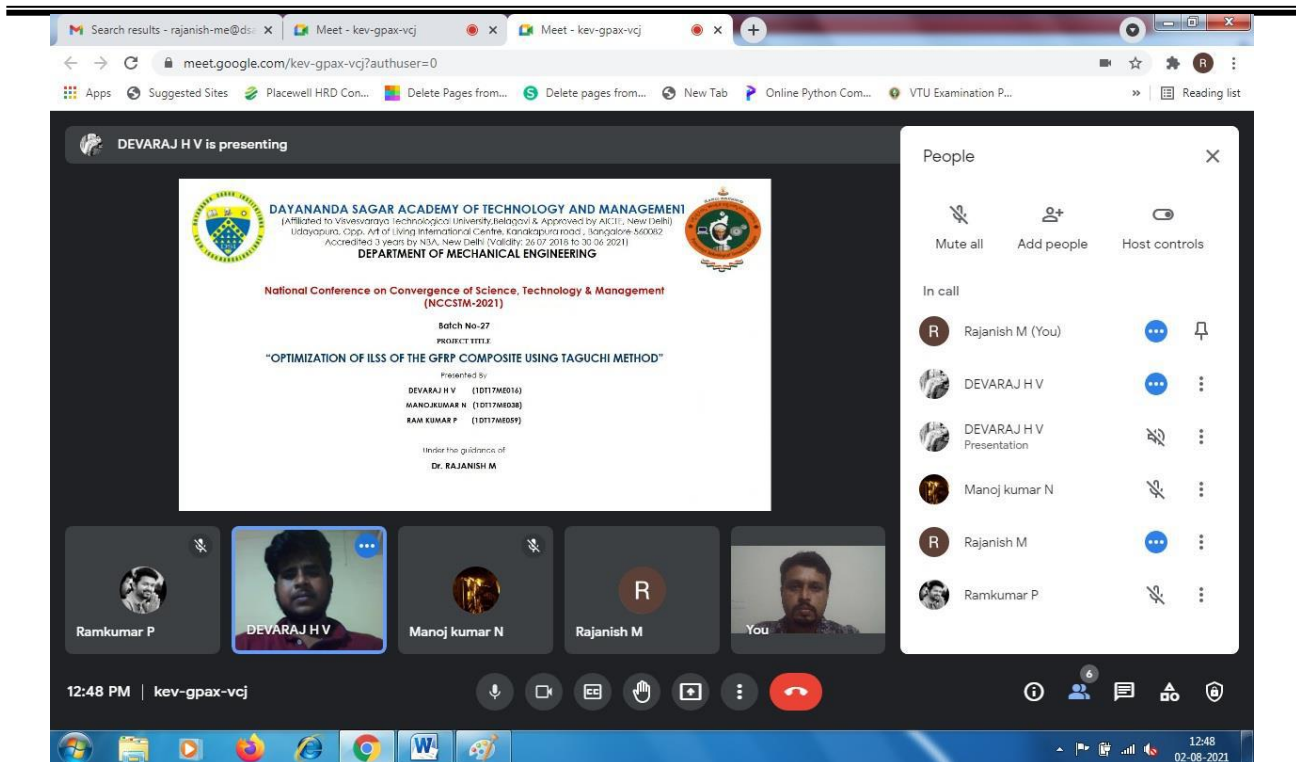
Search results - rajanish-me@ds ×
Meet - kev-gpax-vcj ×
Meet - kev-gpax-vcj ×

meet.google.com/kev-gpax-vcj?authuser=0

Apps Suggested Sites Placewell HRD Con... Delete Pages from... Delete pages from... New Tab Online Python Com... VTU Examination P... » Reading list

DEVARAJ H V is presenting

DAYANANDA SAGAR ACADEMY OF TECHNOLOGY AND MANAGEMENT
(Affiliated to Visvesvaraya Technological University,Belagavi & Approved by AICTE, New Delhi)
Udayapura, Opp. Art of Living International Centre, Kanakapura road , Bangalore-560082
Accredited 3 years by NBA, New Delhi (Validity: 26.07.2018 to 30.06.2021)
DEPARTMENT OF MECHANICAL ENGINEERING

National Conference on Convergence of Science, Technology & Management (NCCSTM-2021)

Batch No-27
PROJECT TITLE
"OPTIMIZATION OF ILSS OF THE GFRP COMPOSITE USING TAGUCHI METHOD"
Presented By
DEVARAJ H V (1DT17ME016)
MANOJKUMAR N (1DT17ME038)
RAM KUMAR P (1DT17ME059)

Under the guidance of
Dr. RAJANISH M

People
Mute all
Add people
Host controls
In call
Rajanish M (You)
DEVARAJ H V
DEVARAJ H V
Presentation
Manoj kumar N
Rajanish M
Ramkumar P

Ramkumar P
DEVARAJ H V
Manoj kumar N
R
Rajanish M
You

12:48 PM | kev-gpax-vcj
6

12:48
02-08-2021